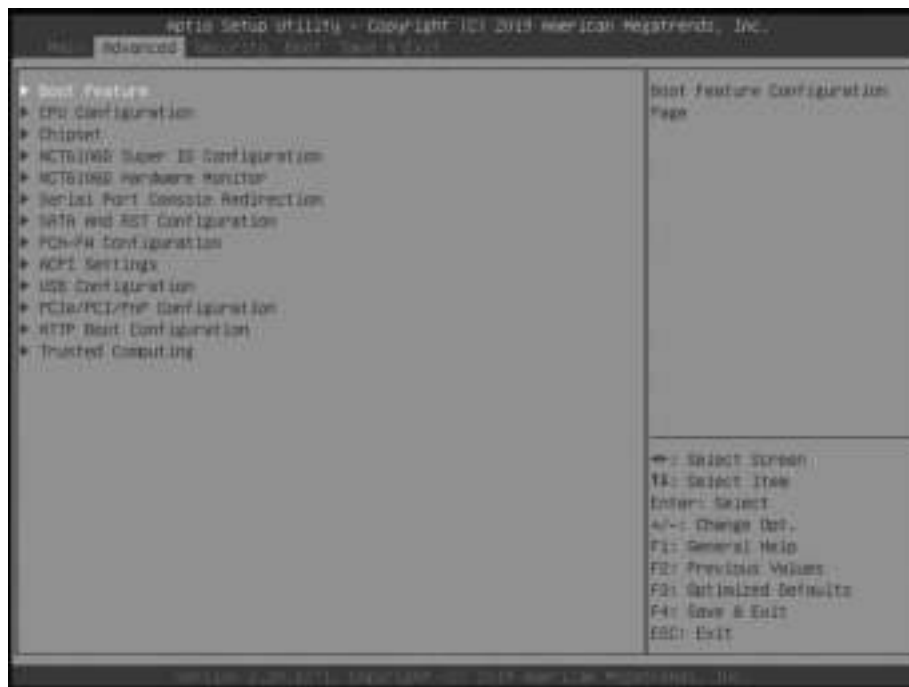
Aptio Setup Utility - Copyright (C) 2019 American Megatrends, Inc.
Main Advanced Security Boot Save & Exit

▶ Boot Feature
▶ CPU Configuration
▶ Chipset
▶ NCT6106D Super IO Configuration
▶ NCT6106D Hardware Monitor
▶ Serial Port Console Redirection
▶ SATA And RST Configuration
▶ PCH-FW Configuration
▶ ACPI Settings
▶ USB Configuration
▶ PCIe/PCI/PnP Configuration
▶ HTTP Boot Configuration
▶ Trusted Computing

Boot Feature Configuration Page

→←: Select Screen
↑↓: Select Item
Enter: Select
+/-: Change Opt.
F1: General Help
F2: Previous Values
F3: Optimized Defaults
F4: Save & Exit
ESC: Exit

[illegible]